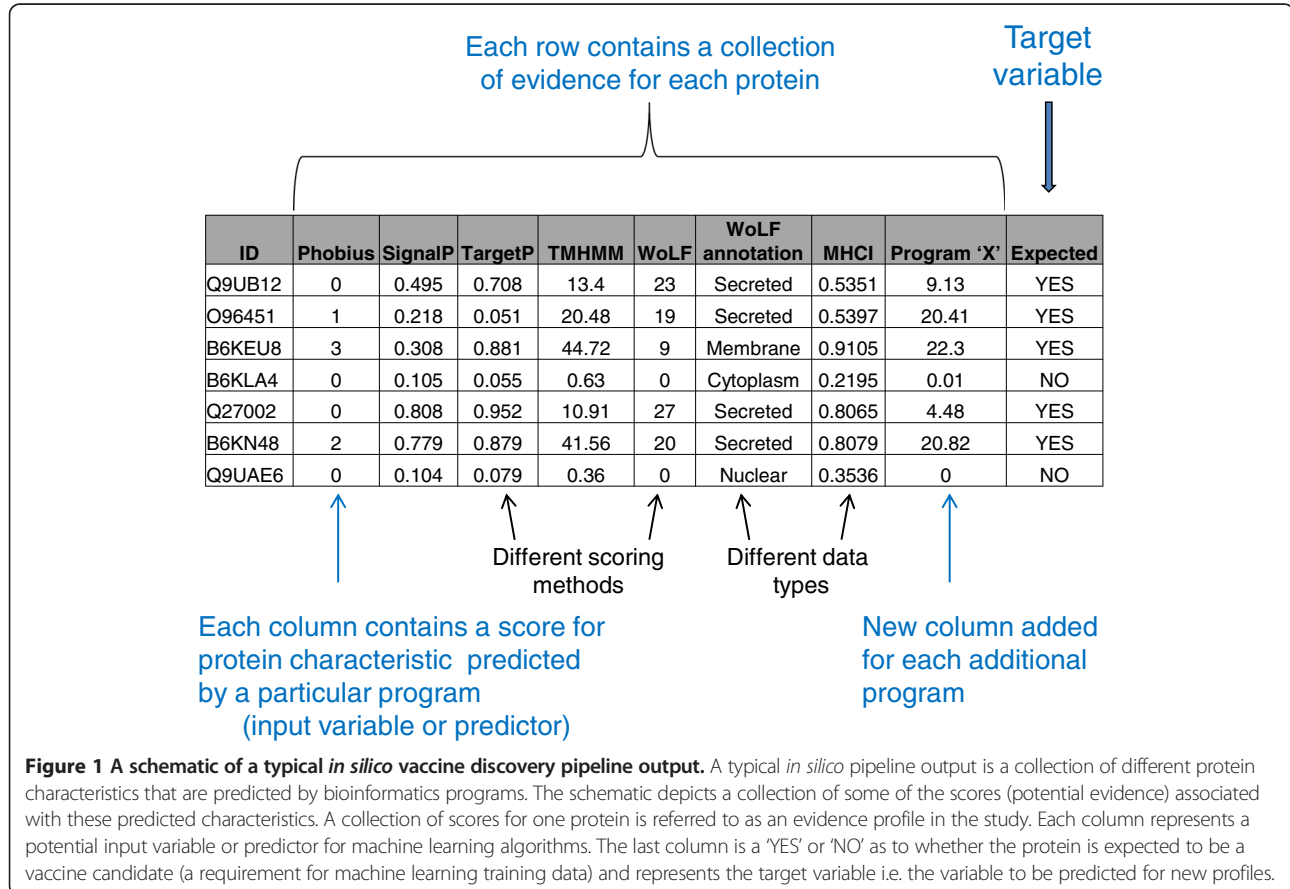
Each row contains a collection of evidence for each protein

Target variable

| ID | Phobius | SignalP | TargetP | TMHMM | WoLF | WoLF annotation | MHCI | Program 'X' | Expected |
|---|---|---|---|---|---|---|---|---|---|
| Q9UB12 | 0 | 0.495 | 0.708 | 13.4 | 23 | Secreted | 0.5351 | 9.13 | YES |
| O96451 | 1 | 0.218 | 0.051 | 20.48 | 19 | Secreted | 0.5397 | 20.41 | YES |
| B6KEU8 | 3 | 0.308 | 0.881 | 44.72 | 9 | Membrane | 0.9105 | 22.3 | YES |
| B6KLA4 | 0 | 0.105 | 0.055 | 0.63 | 0 | Cytoplasm | 0.2195 | 0.01 | NO |
| Q27002 | 0 | 0.808 | 0.952 | 10.91 | 27 | Secreted | 0.8065 | 4.48 | YES |
| B6KN48 | 2 | 0.779 | 0.879 | 41.56 | 20 | Secreted | 0.8079 | 20.82 | YES |
| Q9UAE6 | 0 | 0.104 | 0.079 | 0.36 | 0 | Nuclear | 0.3536 | 0 | NO |

Different scoring methods

Different data types

Each column contains a score for protein characteristic predicted by a particular program (input variable or predictor)

New column added for each additional program

**Figure 1 A schematic of a typical *in silico* vaccine discovery pipeline output.** A typical *in silico* pipeline output is a collection of different protein characteristics that are predicted by bioinformatics programs. The schematic depicts a collection of some of the scores (potential evidence) associated with these predicted characteristics. A collection of scores for one protein is referred to as an evidence profile in the study. Each column represents a potential input variable or predictor for machine learning algorithms. The last column is a 'YES' or 'NO' as to whether the protein is expected to be a vaccine candidate (a requirement for machine learning training data) and represents the target variable i.e. the variable to be predicted for new profiles.